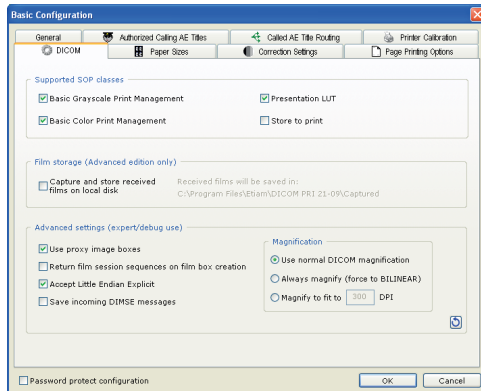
Basic Configuration

General | Authorized Calling AE Titles | Called AE Title Routing | Printer Calibration
DICOM | Paper Sizes | Correction Settings | Page Printing Options

Supported SOP classes
Basic Grayscale Print Management
Presentation LUT
Basic Color Print Management
Store to print

Film storage (Advanced edition only)
Capture and store received films on local disk
Received films will be saved in:
C:\Program Files\Etiam\DICOM PRI 21-09\Captured

Advanced settings (expert/debug use)
Use proxy image boxes
Return film session sequences on film box creation
Accept Little Endian Explicit
Save incoming DIMSE messages

Magnification
Use normal DICOM magnification
Always magnify (force to BILINEAR)
Magnify to fit to 300 DPI

Password protect configuration
OK
Cancel